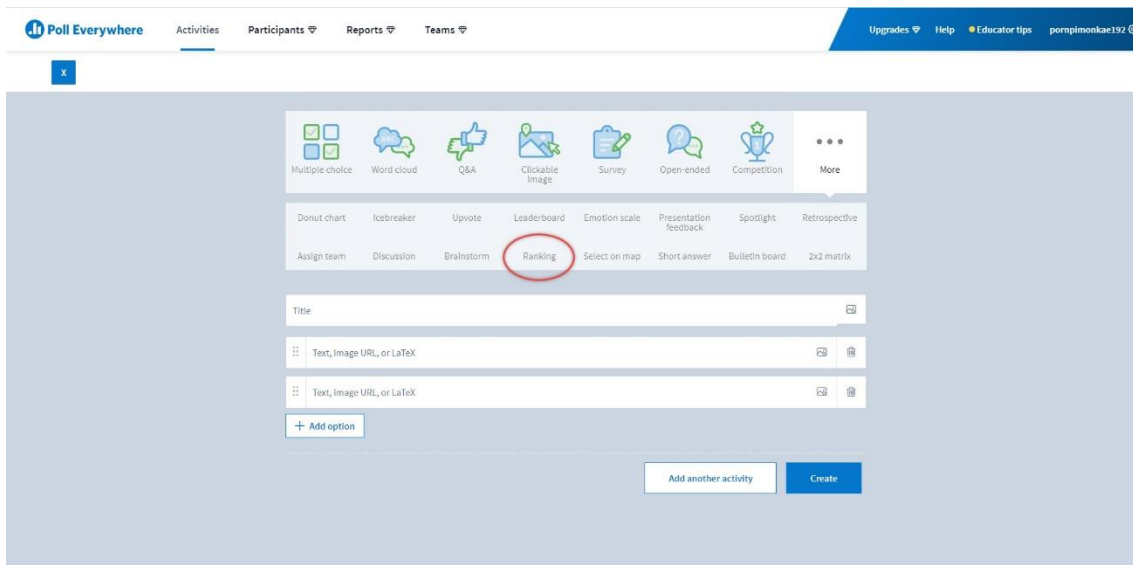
Poll Everywhere Activities Participants Reports Teams Upgrades Help Educator tips pornpimonkae192

x

Multiple choice Word cloud Q&A Clickable image Survey Open-ended Competition More

Donut chart Icebreaker Upvote Leaderboard Emotion scale Presentation feedback Spotlight Retrospective

Assign team Discussion Brainstorm Ranking Select on map Short answer Bulletin board 2x2 matrix

Title

Text, Image URL, or LaTeX

Text, Image URL, or LaTeX

+ Add option

Add another activity Create